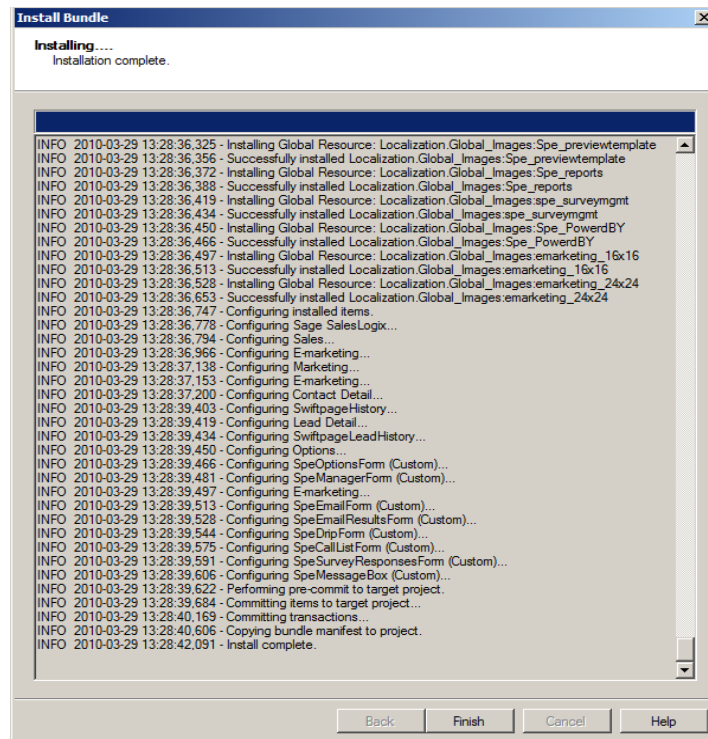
Install Bundle

Installing....
Installation complete.

INFO 2010-03-29 13:28:36,325 - Installing Global Resource: Localization.Global_Images:Spe_previewtemplate
INFO 2010-03-29 13:28:36,356 - Successfully installed Localization.Global_Images:Spe_previewtemplate
INFO 2010-03-29 13:28:36,372 - Installing Global Resource: Localization.Global_Images:Spe_reports
INFO 2010-03-29 13:28:36,388 - Successfully installed Localization.Global_Images:Spe_reports
INFO 2010-03-29 13:28:36,419 - Installing Global Resource: Localization.Global_Images:spe_surveymgmt
INFO 2010-03-29 13:28:36,434 - Successfully installed Localization.Global_Images:spe_surveymgmt
INFO 2010-03-29 13:28:36,450 - Installing Global Resource: Localization.Global_Images:Spe_PowerdBY
INFO 2010-03-29 13:28:36,466 - Successfully installed Localization.Global_Images:Spe_PowerdBY
INFO 2010-03-29 13:28:36,497 - Installing Global Resource: Localization.Global_Images:emarketing_16x16
INFO 2010-03-29 13:28:36,513 - Successfully installed Localization.Global_Images:emarketing_16x16
INFO 2010-03-29 13:28:36,528 - Installing Global Resource: Localization.Global_Images:emarketing_24x24
INFO 2010-03-29 13:28:36,653 - Successfully installed Localization.Global_Images:emarketing_24x24
INFO 2010-03-29 13:28:36,747 - Configuring installed items.
INFO 2010-03-29 13:28:36,778 - Configuring Sage SalesLogix...
INFO 2010-03-29 13:28:36,794 - Configuring Sales...
INFO 2010-03-29 13:28:36,966 - Configuring E-marketing...
INFO 2010-03-29 13:28:37,138 - Configuring Marketing...
INFO 2010-03-29 13:28:37,153 - Configuring E-marketing...
INFO 2010-03-29 13:28:37,200 - Configuring Contact Detail...
INFO 2010-03-29 13:28:39,403 - Configuring SwiftpageHistory...
INFO 2010-03-29 13:28:39,419 - Configuring Lead Detail...
INFO 2010-03-29 13:28:39,434 - Configuring SwiftpageLeadHistory...
INFO 2010-03-29 13:28:39,450 - Configuring Options...
INFO 2010-03-29 13:28:39,466 - Configuring SpeOptionsForm (Custom)...
INFO 2010-03-29 13:28:39,481 - Configuring SpeManagerForm (Custom)...
INFO 2010-03-29 13:28:39,497 - Configuring E-marketing...
INFO 2010-03-29 13:28:39,513 - Configuring SpeEmailForm (Custom)...
INFO 2010-03-29 13:28:39,528 - Configuring SpeEmailResultsForm (Custom)...
INFO 2010-03-29 13:28:39,544 - Configuring SpeDripForm (Custom)...
INFO 2010-03-29 13:28:39,575 - Configuring SpeCallListForm (Custom)...
INFO 2010-03-29 13:28:39,591 - Configuring SpeSurveyResponsesForm (Custom)...
INFO 2010-03-29 13:28:39,606 - Configuring SpeMessageBox (Custom)...
INFO 2010-03-29 13:28:39,622 - Performing pre-commit to target project.
INFO 2010-03-29 13:28:39,684 - Committing items to target project...
INFO 2010-03-29 13:28:40,169 - Committing transactions...
INFO 2010-03-29 13:28:40,606 - Copying bundle manifest to project.
INFO 2010-03-29 13:28:42,091 - Install complete.

Back Finish Cancel Help